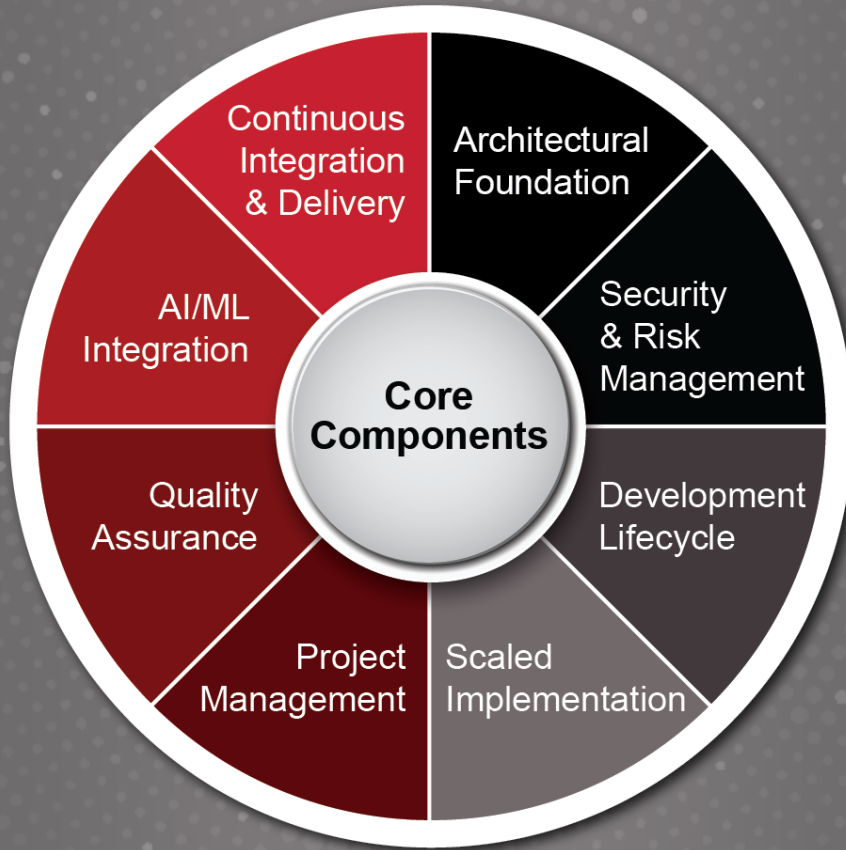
Core Components

Architectural Foundation

Security & Risk Management

Development Lifecycle

Scaled Implementation

Project Management

Quality Assurance

AI/ML Integration

Continuous Integration & Delivery